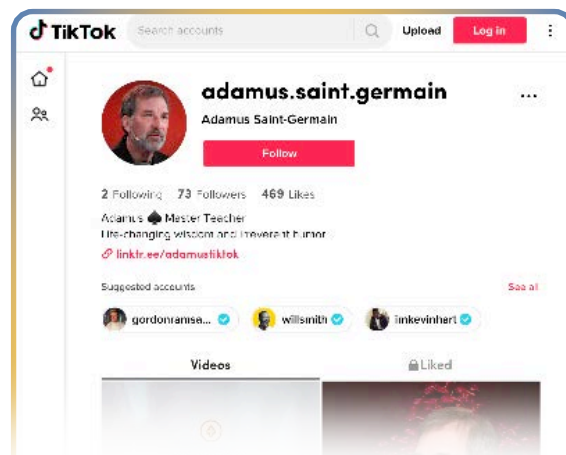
TikTok

Search accounts

Upload

Log in

adamus.saint.germain

Adamus Saint-Germain

Follow

2 Following 73 Followers 469 Likes

Adamus ♠ Master Teacher
Life-changing wisdom and irreverent humor

linktr.ee/adamustiktok

Suggested accounts

See all

gordonramsa...

willsmith

iamkevinhart

Videos

Liked